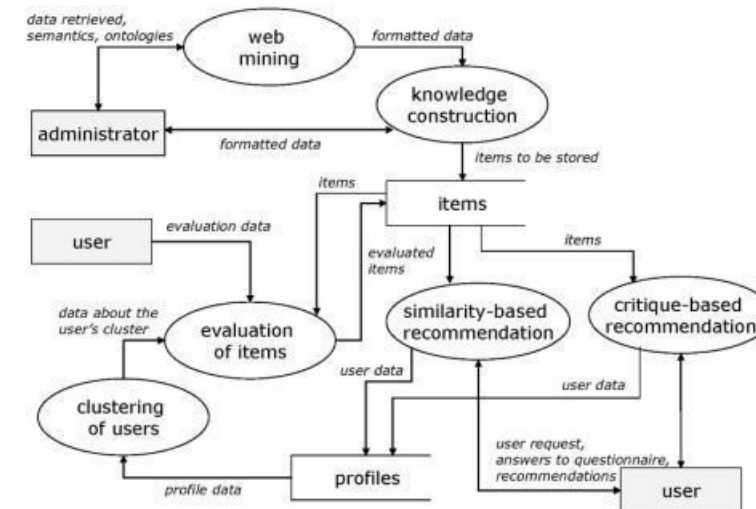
data retrieved, semantics, ontologies

web mining

formatted data

knowledge construction

administrator

formatted data

items to be stored

items

items

user

evaluation data

evaluated items

items

data about the user's cluster

evaluation of items

similarity-based recommendation

critique-based recommendation

user data

user data

clustering of users

user request, answers to questionnaire, recommendations

profiles

profile data

user